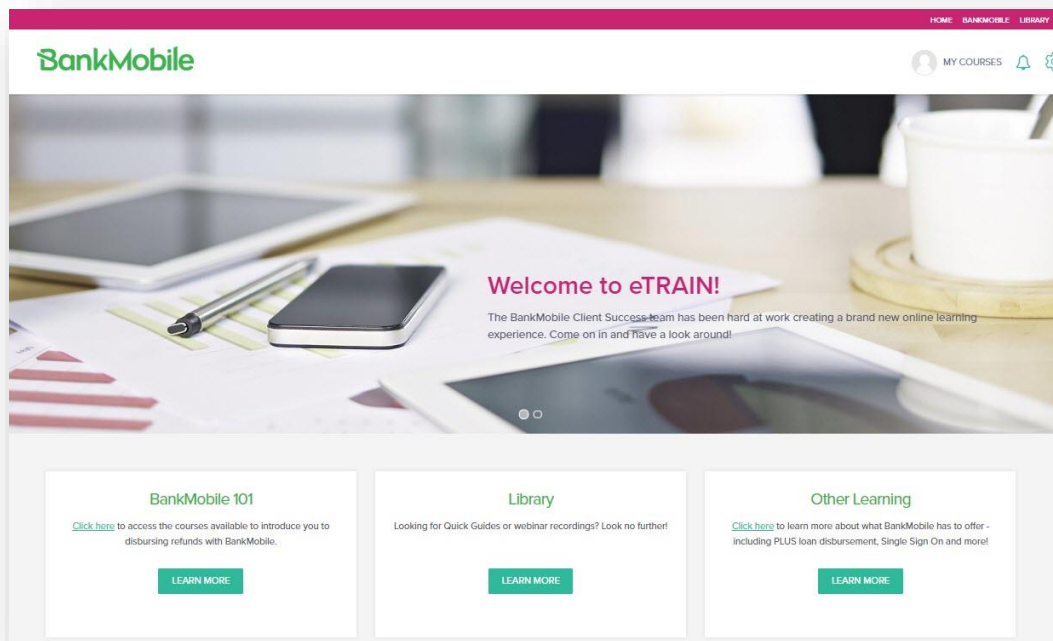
HOME BANKMOBILE LIBRARY

BankMobile

MY COURSES

Welcome to eTRAIN!

The BankMobile Client Success team has been hard at work creating a brand new online learning experience. Come on in and have a look around!

BankMobile 101

Click here to access the courses available to introduce you to disbursing refunds with BankMobile.

LEARN MORE

Library

Looking for Quick Guides or webinar recordings? Look no further!

LEARN MORE

Other Learning

Click here to learn more about what BankMobile has to offer - including PLUS loan disbursement, Single Sign On and more!

LEARN MORE